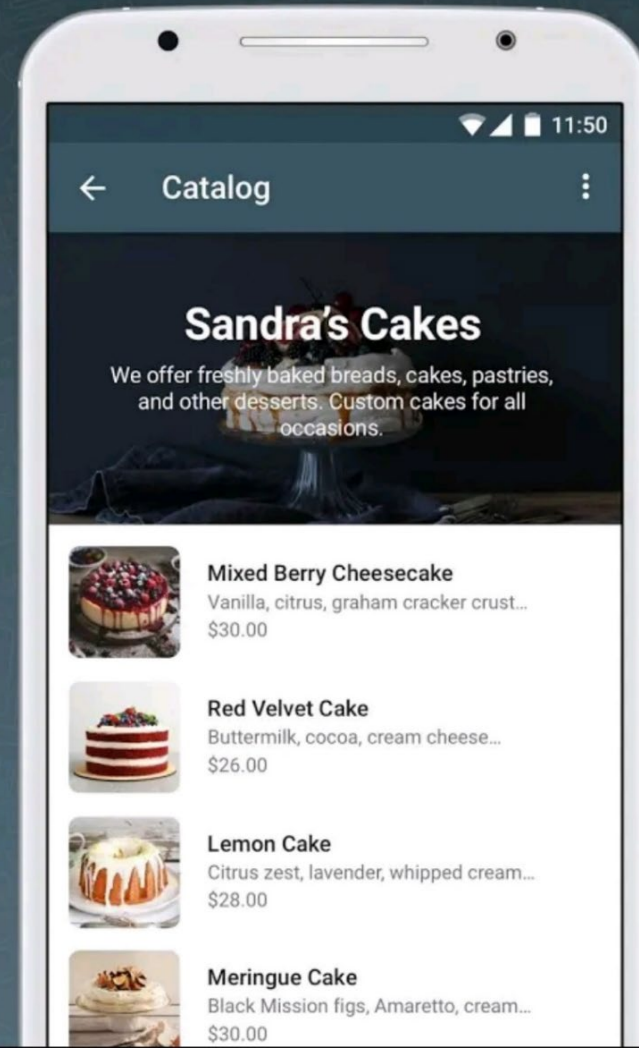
11:50

←	Catalog

Sandra's Cakes

We offer freshly baked breads, cakes, pastries, and other desserts. Custom cakes for all occasions.

Mixed Berry Cheesecake
Vanilla, citrus, graham cracker crust...
$30.00

Red Velvet Cake
Buttermilk, cocoa, cream cheese...
$26.00

Lemon Cake
Citrus zest, lavender, whipped cream...
$28.00

Meringue Cake
Black Mission figs, Amaretto, cream...
$30.00